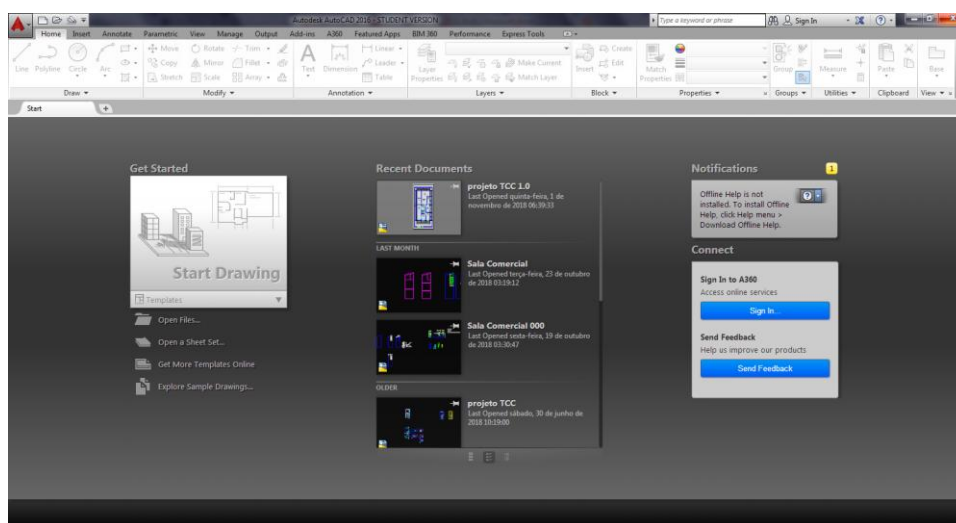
Autodesk AutoCAD 2016 - STUDENT VERSION

Type a keyword or phrase

Sign In

Home Insert Annotate Parametric View Manage Output Add-ins A360 Featured Apps BIM 360 Performance Express Tools

Line Polyline Circle Arc

Move Rotate Trim Copy Mirror Fillet Stretch Scale Array

Text Dimension Linear Leader Table

Layer Properties Make Current Match Layer

Insert Create Edit

Match Properties

Group Measure Paste Base

Draw Modify Annotation Layers Block Properties Groups Utilities Clipboard View

Start

Get Started

Start Drawing

Templates

Open Files...

Open a Sheet Set...

Get More Templates Online

Explore Sample Drawings...

Recent Documents

projeto TCC 1.0
Last Opened quinta-feira, 1 de novembro de 2018 06:39:33

LAST MONTH

Sala Comercial
Last Opened terça-feira, 23 de outubro de 2018 03:19:12

Sala Comercial 000
Last Opened sexta-feira, 19 de outubro de 2018 03:30:47

OLDER

projeto TCC
Last Opened sábado, 30 de junho de 2018 10:19:00

Notifications

1

Offline Help is not installed. To install Offline Help, click Help menu > Download Offline Help.

Connect

Sign In to A360
Access online services

Sign In...

Send Feedback
Help us improve our products

Send Feedback